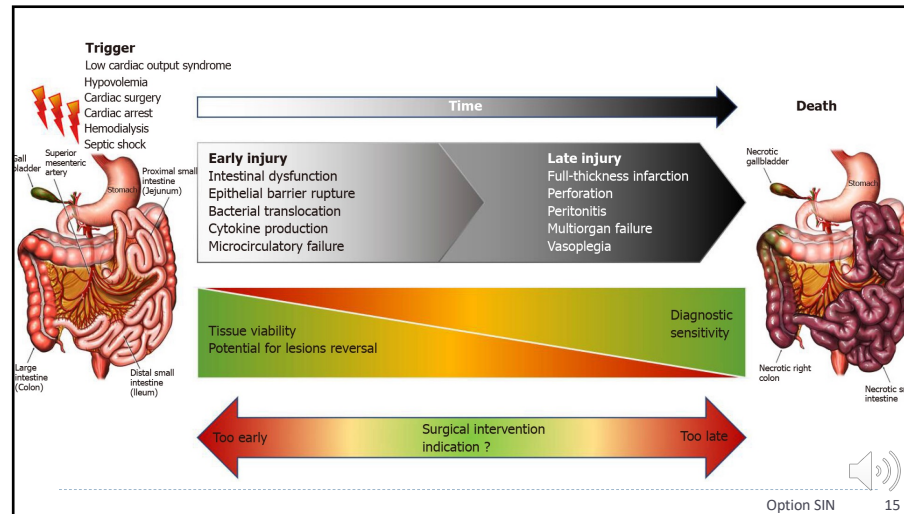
Trigger
Low cardiac output syndrome
Hypovolemia
Cardiac surgery
Cardiac arrest
Hemodialysis
Septic shock

Time

Death

Gall bladder
Superior mesenteric artery
Stomach
Proximal small intestine (Jejunum)
Large intestine (Colon)
Distal small intestine (Ileum)

Early injury
Intestinal dysfunction
Epithelial barrier rupture
Bacterial translocation
Cytokine production
Microcirculatory failure

Late injury
Full-thickness infarction
Perforation
Peritonitis
Multiorgan failure
Vasoplegia

Necrotic gallbladder
Stomach
Necrotic right colon
Necrotic s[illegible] intestine

Tissue viability
Potential for lesions reversal

Diagnostic sensitivity

Too early
Surgical intervention indication ?
Too late

Option SIN
15